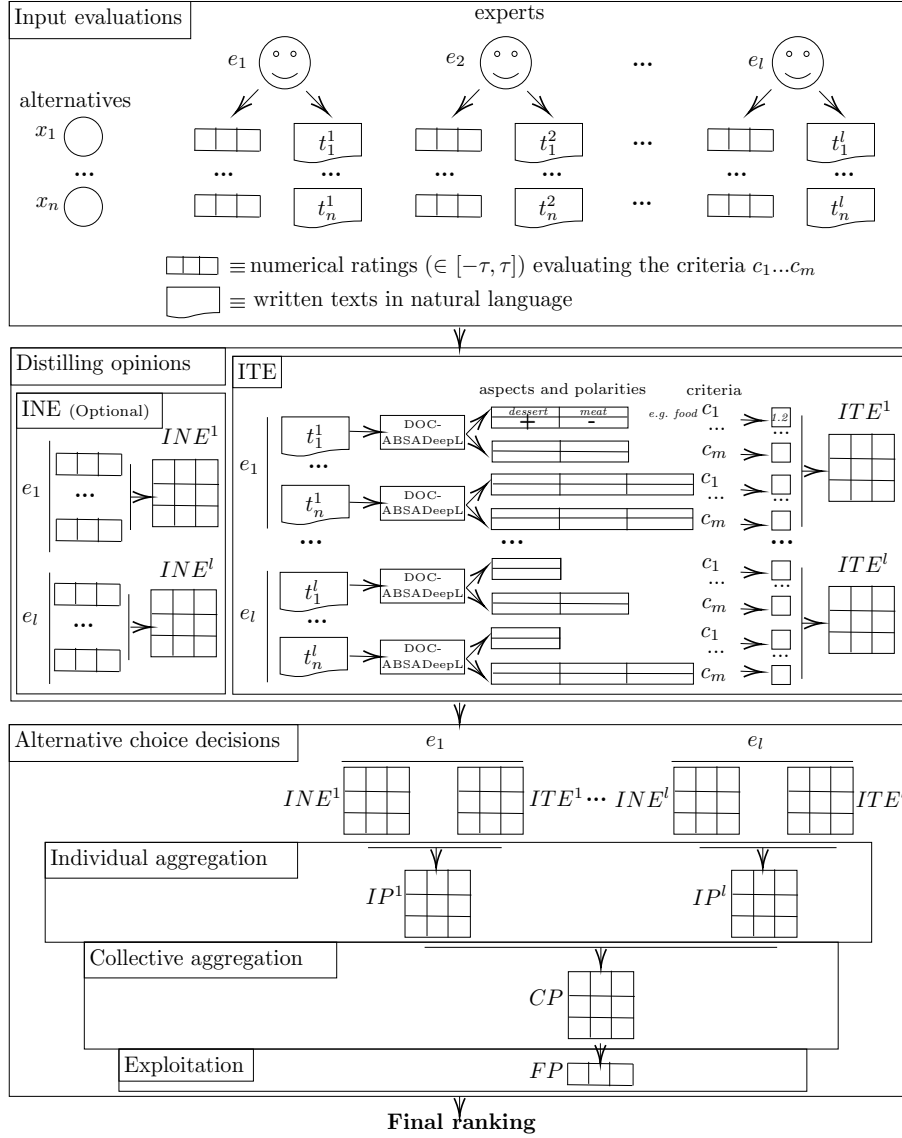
Input evaluations

experts

$e_1$ $e_2$ ... $e_l$

alternatives

$x_1$ $t_1^1$ $t_1^2$ ... $t_1^l$

... ... ... ... ... ... ...

$x_n$ $t_n^1$ $t_n^2$ ... $t_n^l$

$\equiv$ numerical ratings ($\in [-\tau, \tau]$) evaluating the criteria $c_1 ... c_m$

$\equiv$ written texts in natural language

Distilling opinions

INE (Optional)

$INE^1$

$e_1$ ...

$INE^l$

$e_l$ ...

ITE

aspects and polarities criteria

$e_1$ $t_1^1$ DOC-ABSADeepL dessert + meat - e.g. food $c_1$ 1.2 $ITE^1$

... $c_m$

$t_n^1$ DOC-ABSADeepL $c_1$ ... $c_m$

... ... ...

$e_l$ $t_1^l$ DOC-ABSADeepL $c_1$ ... $c_m$ $ITE^l$

... 

$t_n^l$ DOC-ABSADeepL $c_1$ ... $c_m$

Alternative choice decisions

$e_1$ $e_l$

$INE^1$ $ITE^1$ ... $INE^l$ $ITE$

Individual aggregation

$IP^1$ $IP^l$

Collective aggregation

$CP$

Exploitation

$FP$

Final ranking